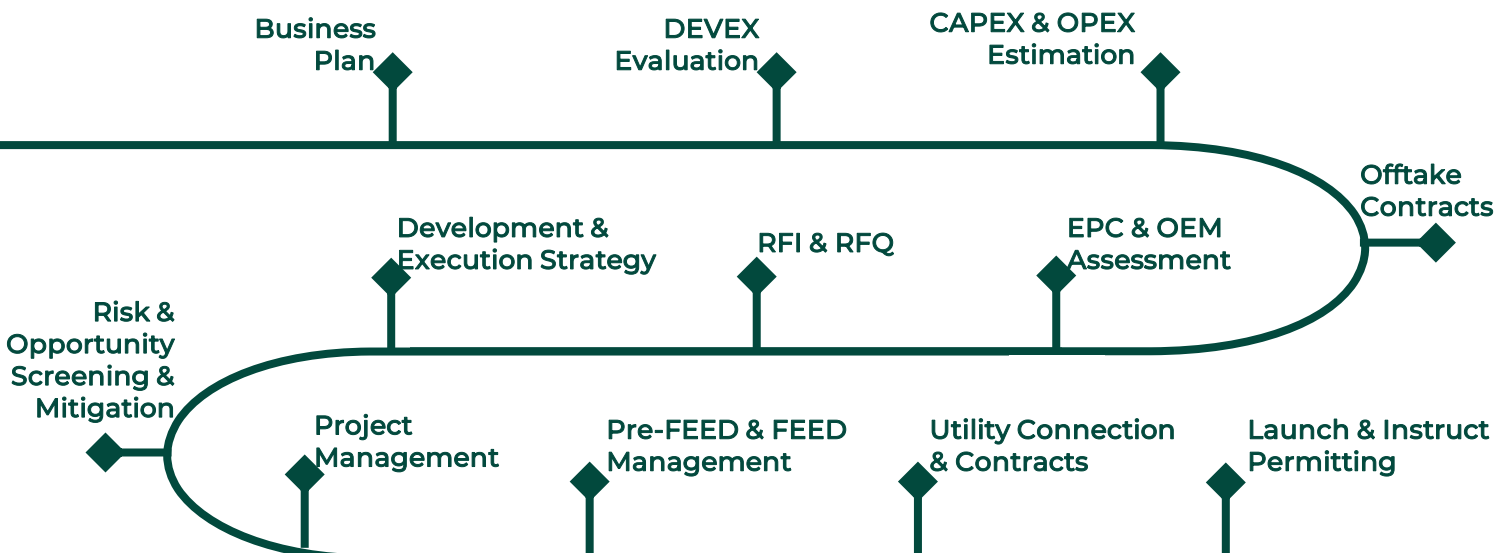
Business Plan

DEVEX Evaluation

CAPEX & OPEX Estimation

Offtake Contracts

Development & Execution Strategy

RFI & RFQ

EPC & OEM Assessment

Risk & Opportunity Screening & Mitigation

Project Management

Pre-FEED & FEED Management

Utility Connection & Contracts

Launch & Instruct Permitting